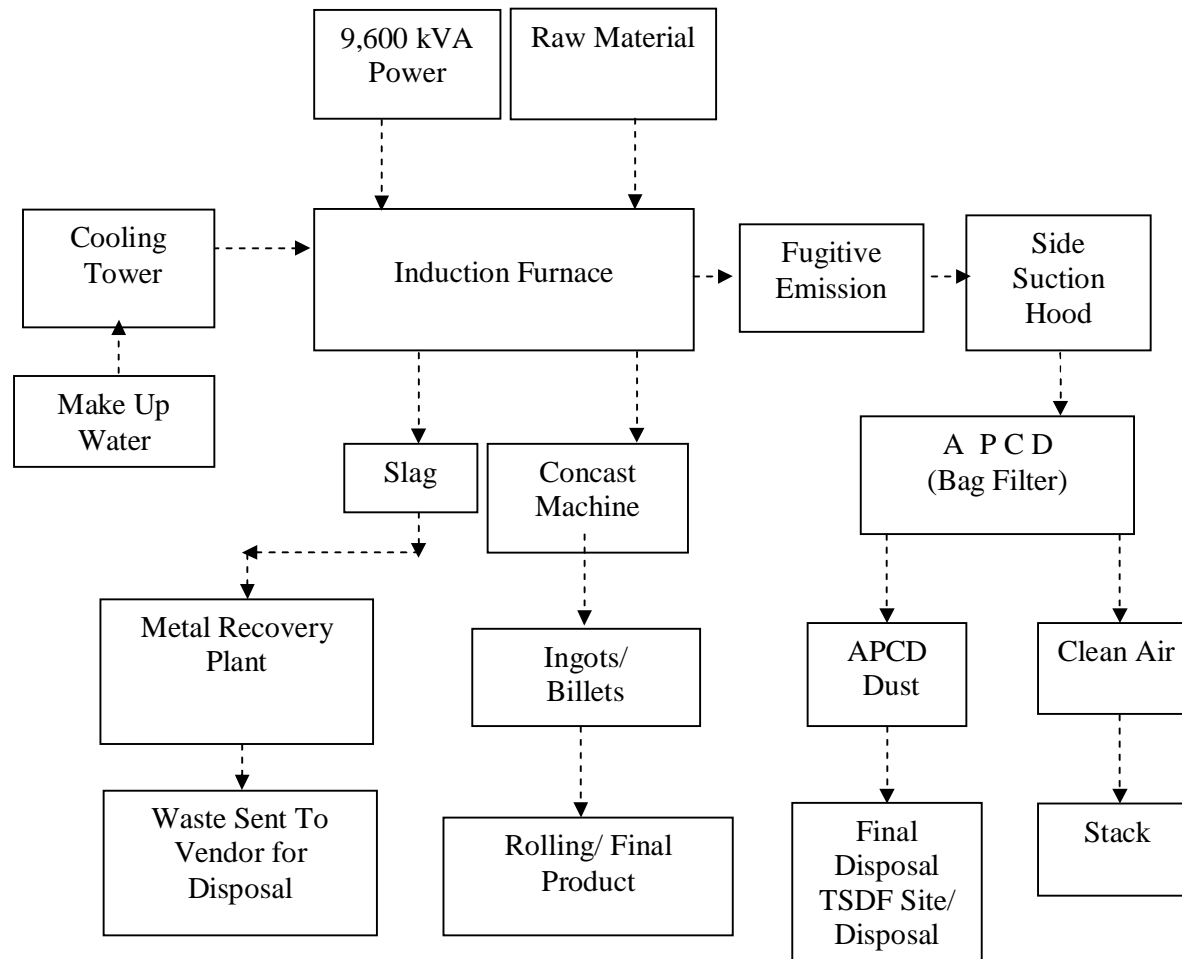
9,600 kVA Power

Raw Material

Cooling Tower

Induction Furnace

Fugitive Emission

Side Suction Hood

Make Up Water

Slag

Concast Machine

A P C D (Bag Filter)

Metal Recovery Plant

Ingots/ Billets

APCD Dust

Clean Air

Waste Sent To Vendor for Disposal

Rolling/ Final Product

Final Disposal TSDF Site/ Disposal

Stack